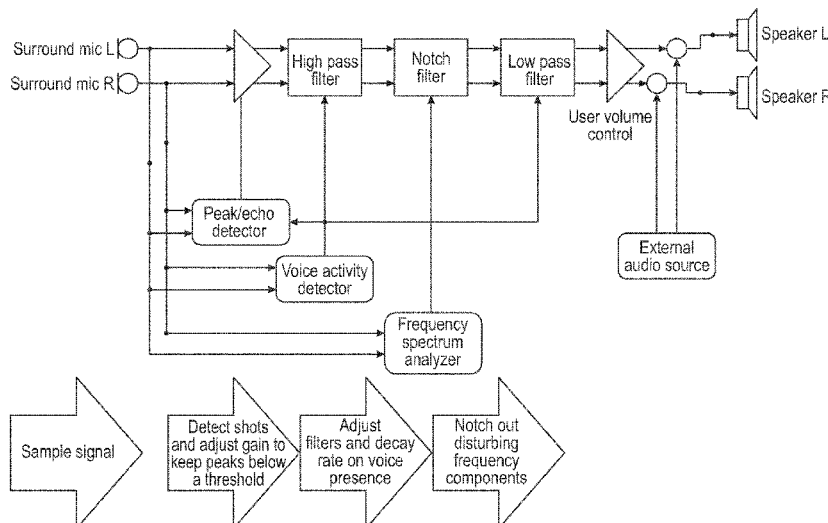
Surround mic L
Surround mic R
High pass filter
Notch filter
Low pass filter
Speaker L
Speaker R
User volume control
Peak/echo detector
Voice activity detector
Frequency spectrum analyzer
External audio source
Sample signal
Detect shots and adjust gain to keep peaks below a threshold
Adjust filters and decay rate on voice presence
Notch out disturbing frequency components